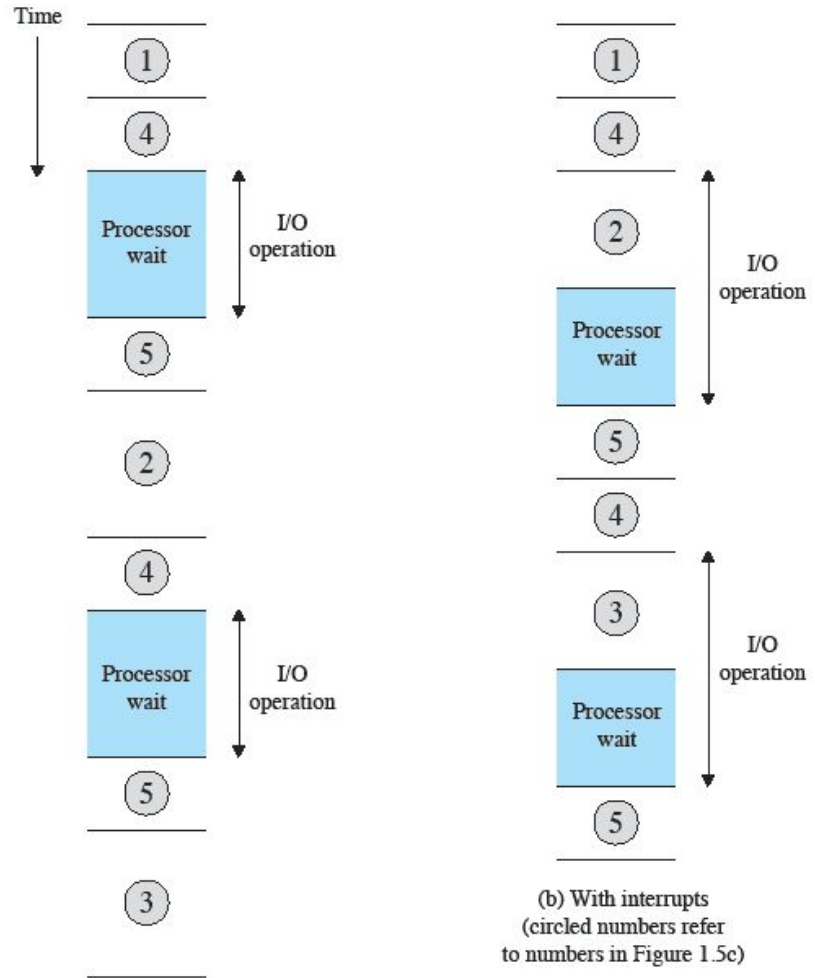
Time

1

4

Processor wait

I/O operation

5

2

4

Processor wait

I/O operation

5

3

1

4

2

I/O operation

Processor wait

5

4

3

I/O operation

Processor wait

5

(b) With interrupts (circled numbers refer to numbers in Figure 1.5c)